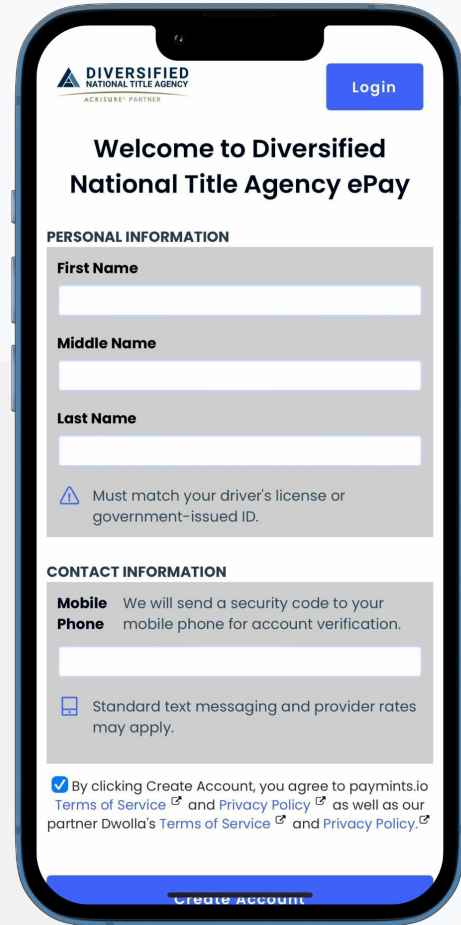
DIVERSIFIED
NATIONAL TITLE AGENCY
ACRISURE® PARTNER

Login

Welcome to Diversified National Title Agency ePay

PERSONAL INFORMATION

First Name

Middle Name

Last Name

Must match your driver's license or government-issued ID.

CONTACT INFORMATION

Mobile Phone

We will send a security code to your mobile phone for account verification.

Standard text messaging and provider rates may apply.

By clicking Create Account, you agree to paymints.io Terms of Service and Privacy Policy as well as our partner Dwolla's Terms of Service and Privacy Policy.

Create Account